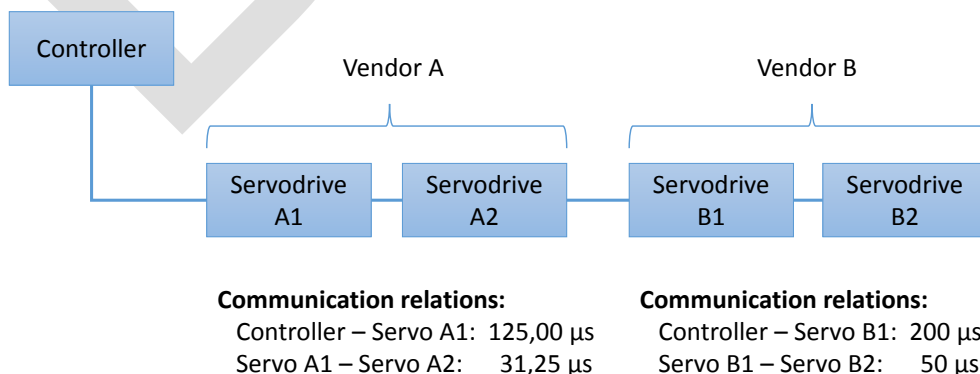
Controller

Vendor A

Vendor B

Servodrive A1

Servodrive A2

Servodrive B1

Servodrive B2

**Communication relations:**
Controller – Servo A1: 125,00 µs
Servo A1 – Servo A2: 31,25 µs

**Communication relations:**
Controller – Servo B1: 200 µs
Servo B1 – Servo B2: 50 µs